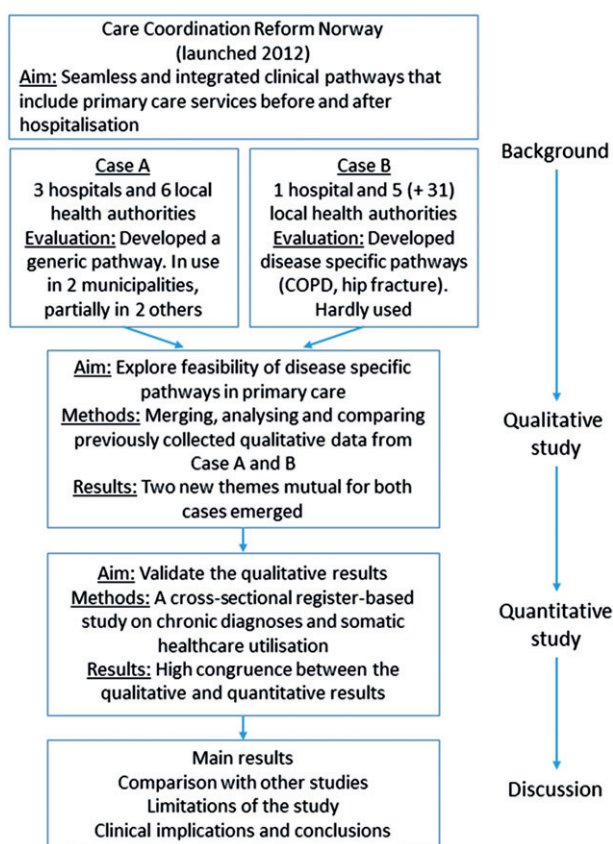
Care Coordination Reform Norway
(launched 2012)
Aim: Seamless and integrated clinical pathways that include primary care services before and after hospitalisation

Case A
3 hospitals and 6 local health authorities
Evaluation: Developed a generic pathway. In use in 2 municipalities, partially in 2 others

Case B
1 hospital and 5 (+ 31) local health authorities
Evaluation: Developed disease specific pathways (COPD, hip fracture). Hardly used

Aim: Explore feasibility of disease specific pathways in primary care
Methods: Merging, analysing and comparing previously collected qualitative data from Case A and B
Results: Two new themes mutual for both cases emerged

Aim: Validate the qualitative results
Methods: A cross-sectional register-based study on chronic diagnoses and somatic healthcare utilisation
Results: High congruence between the qualitative and quantitative results

Main results
Comparison with other studies
Limitations of the study
Clinical implications and conclusions

Background

Qualitative study

Quantitative study

Discussion